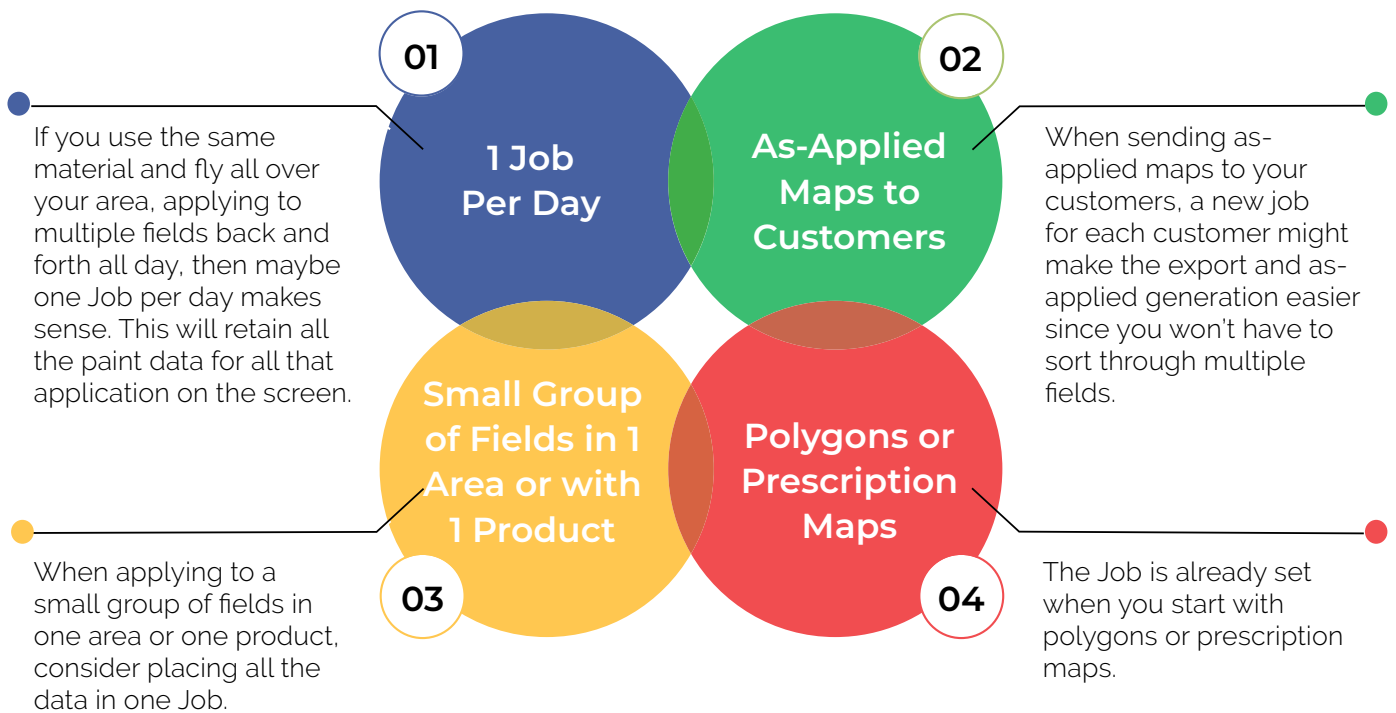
01

1 Job Per Day

If you use the same material and fly all over your area, applying to multiple fields back and forth all day, then maybe one Job per day makes sense. This will retain all the paint data for all that application on the screen.

02

As-Applied Maps to Customers

When sending as-applied maps to your customers, a new job for each customer might make the export and as-applied generation easier since you won't have to sort through multiple fields.

Small Group of Fields in 1 Area or with 1 Product

03

When applying to a small group of fields in one area or one product, consider placing all the data in one Job.

Polygons or Prescription Maps

04

The Job is already set when you start with polygons or prescription maps.